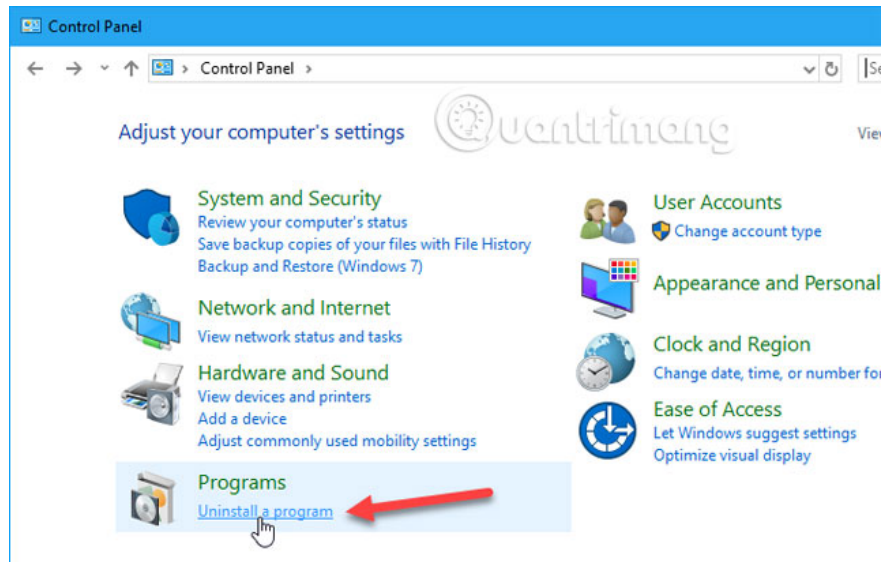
Control Panel

Control Panel

Se

Adjust your computer's settings

Quantrimang

Viev

System and Security
Review your computer's status
Save backup copies of your files with File History
Backup and Restore (Windows 7)

Network and Internet
View network status and tasks

Hardware and Sound
View devices and printers
Add a device
Adjust commonly used mobility settings

Programs
Uninstall a program

User Accounts
Change account type

Appearance and Personal

Clock and Region
Change date, time, or number for

Ease of Access
Let Windows suggest settings
Optimize visual display